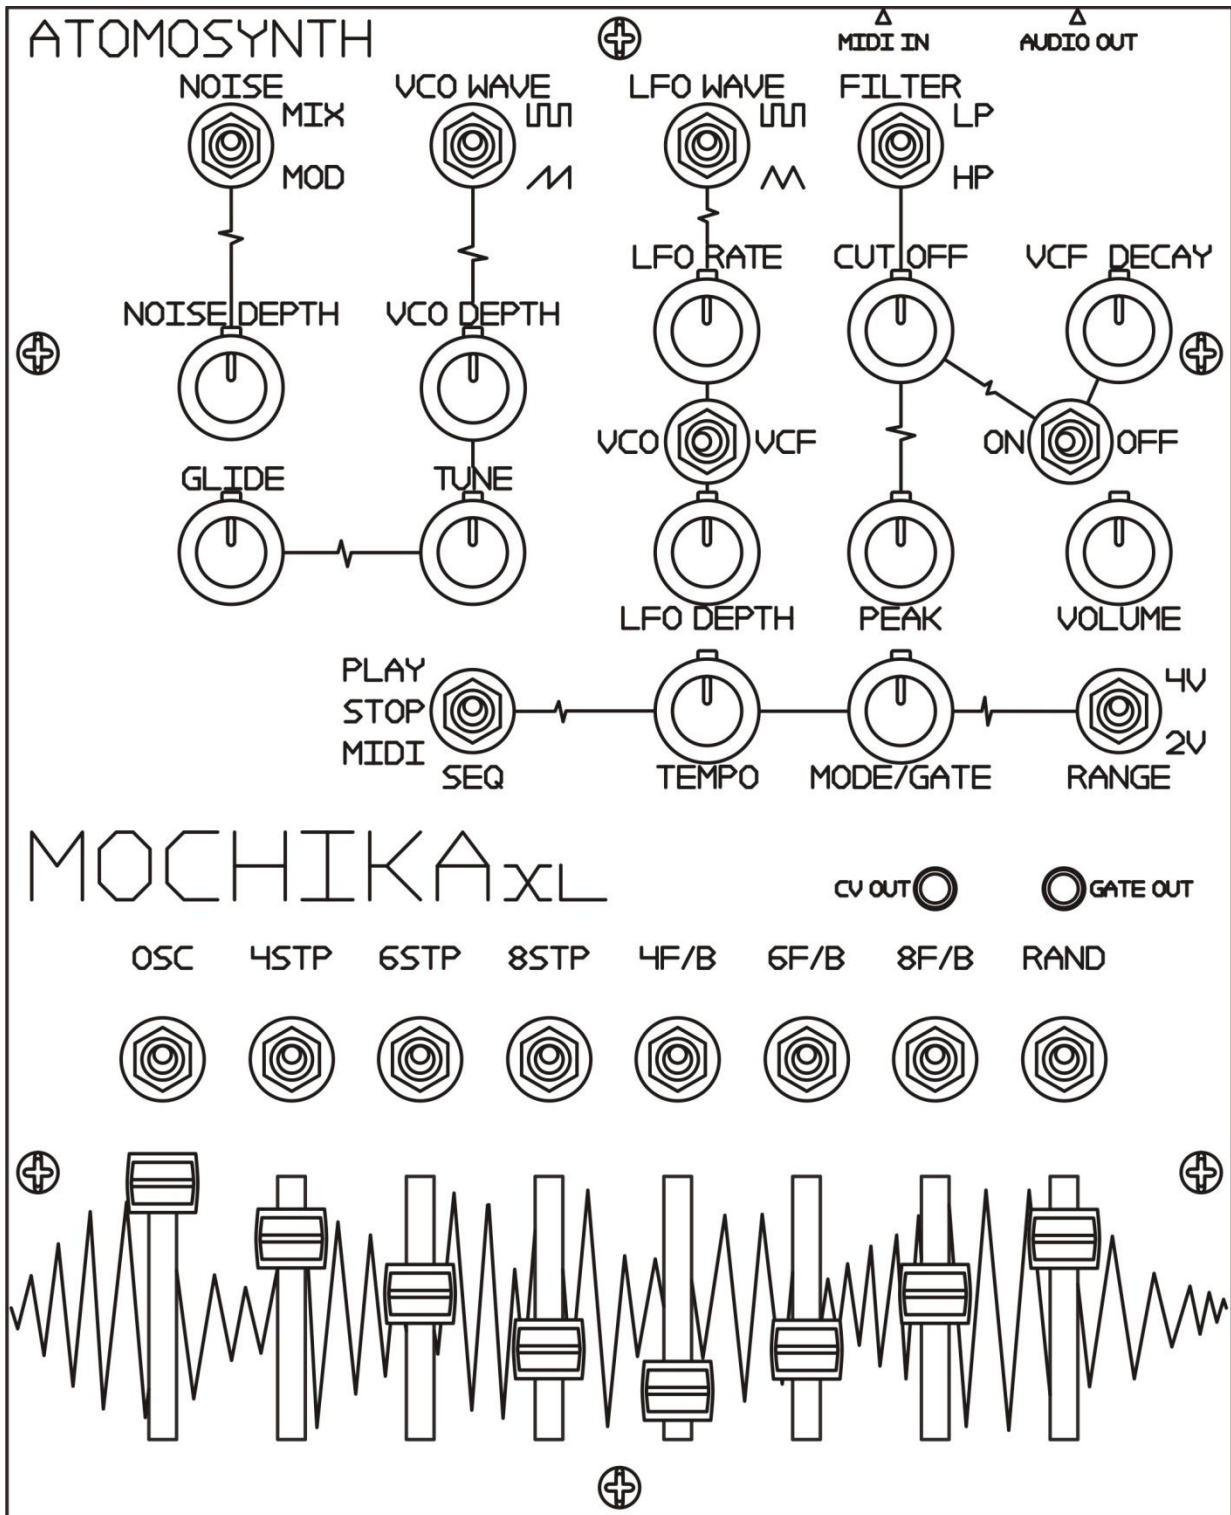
ATOMOSYNTH

MIDI IN

AUDIO OUT

NOISE
MIX
MOD

VCO WAVE

LFO WAVE

FILTER
LP
HP

LFO RATE

CUT OFF

VCF DECAY

NOISE DEPTH

VCO DEPTH

VCO

VCF

ON

OFF

GLIDE

TUNE

LFO DEPTH

PEAK

VOLUME

PLAY
STOP
MIDI
SEQ

TEMPO

MODE/GATE

4V
2V
RANGE

MOCHIKA XL

CV OUT

GATE OUT

OSC

4STP

6STP

8STP

4F/B

6F/B

8F/B

RAND